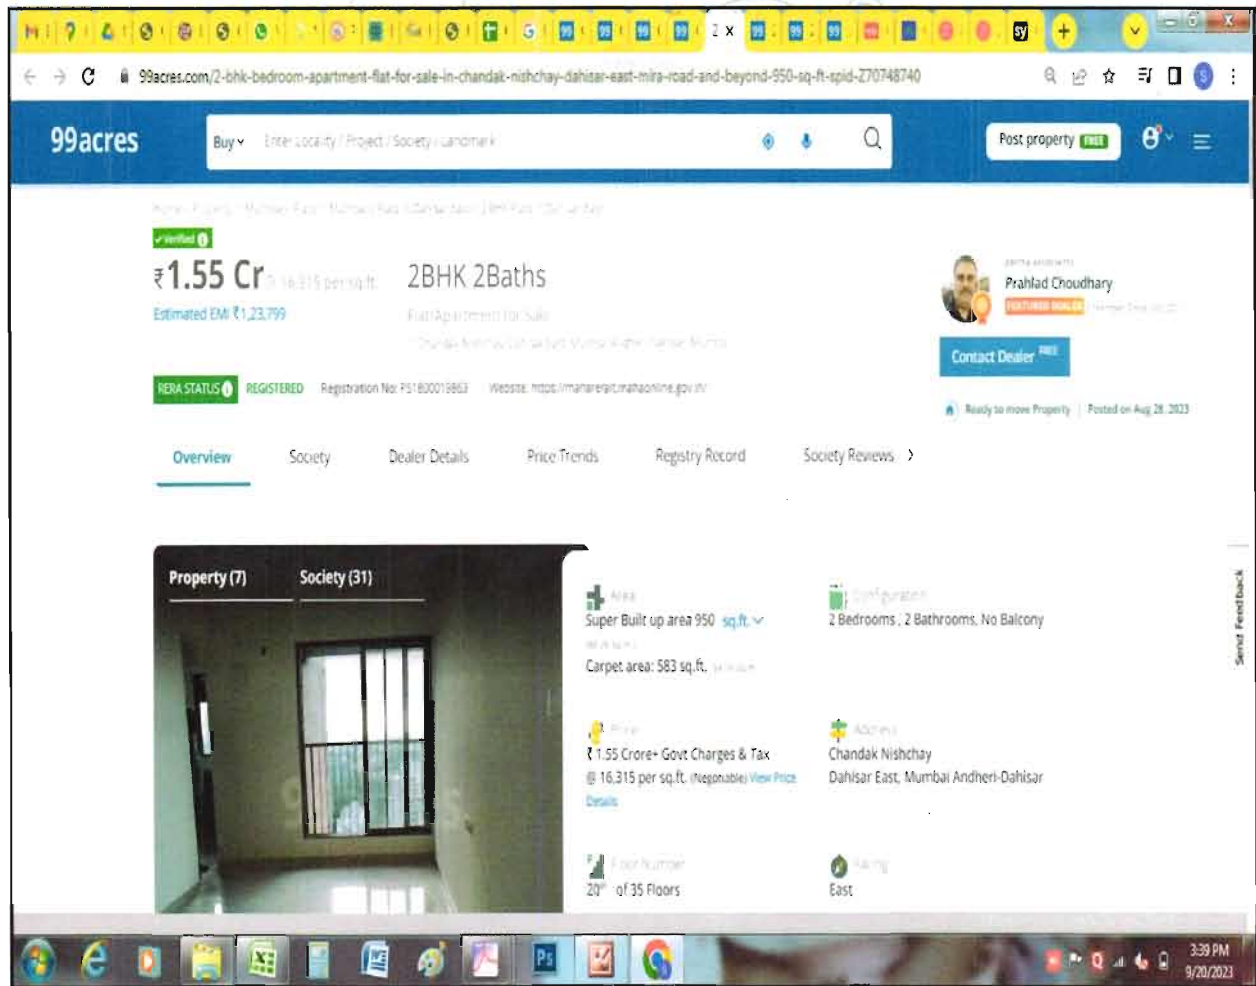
99acres.com/2-bhk-bedroom-apartment-flat-for-sale-in-chandak-nishchay-dahisar-east-mira-road-and-beyond-950-sq-ft-spid-Z70748740

99acres

Buy Enter Locality / Project / Society / Landmark

Post property FREE

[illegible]

Verified

₹1.55 Cr ₹ 16,315 per sq.ft.

2BHK 2Baths

Estimated EMI ₹1,23,799

Flat/Apartment for Sale

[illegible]

Prahlad Choudhary

FEATURED DEALER

Contact Dealer FREE

RERA STATUS REGISTERED Registration No: P51800019863 Website: https://maharerait.mahaonline.gov.in/

Ready to move Property | Posted on Aug 28, 2023

Overview Society Dealer Details Price Trends Registry Record Society Reviews

Property (7) Society (31)

Area
Super Built up area 950 sq.ft.
Carpet area: 583 sq.ft.

Configuration
2 Bedrooms, 2 Bathrooms, No Balcony

Price
₹1.55 Crore+ Govt Charges & Tax @ 16,315 per sq.ft. (Negotiable) View Price Details

Address
Chandak Nishchay
Dahisar East, Mumbai Andheri-Dahisar

Floor Number
20th of 35 Floors

Facing
East

Send Feedback

3:39 PM
9/20/2023